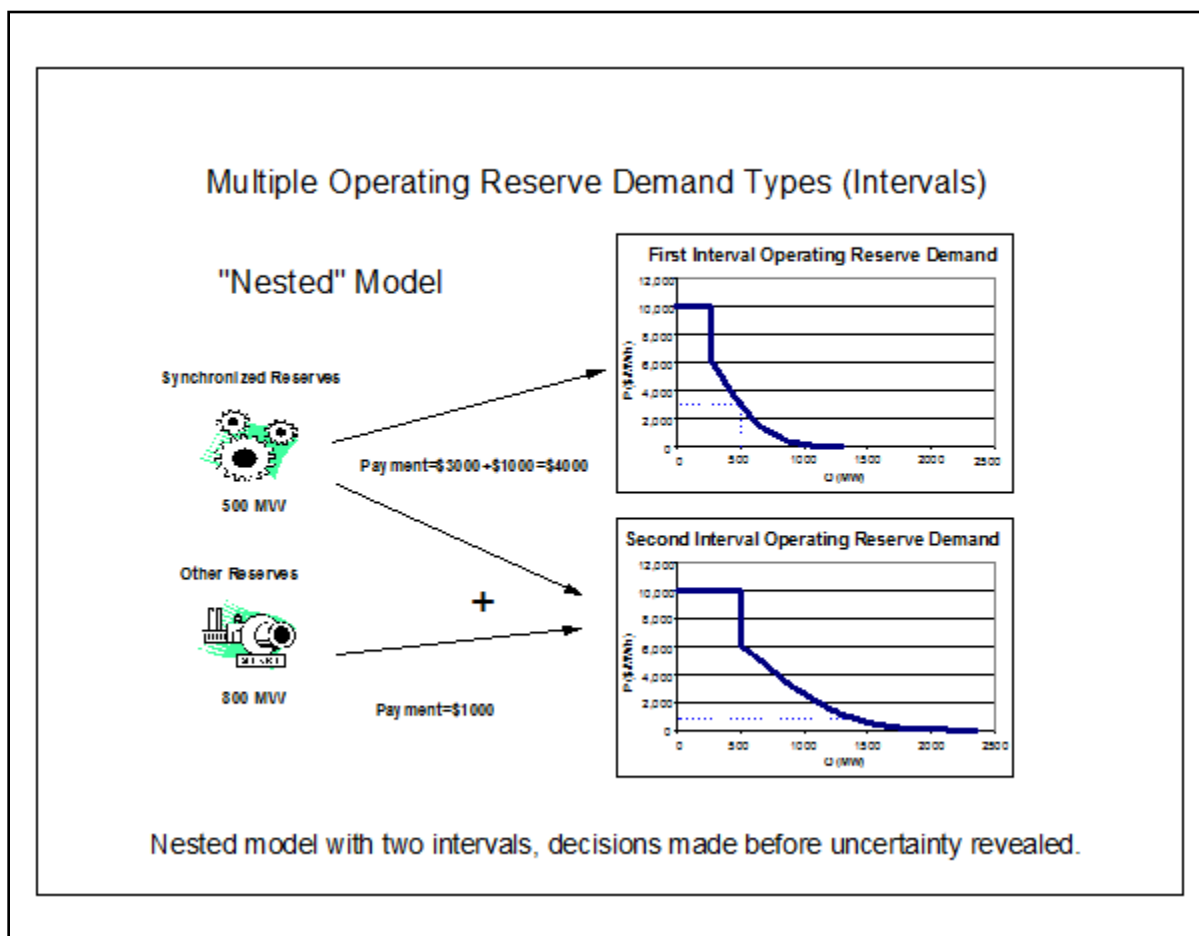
Multiple Operating Reserve Demand Types (Intervals)

"Nested" Model

Synchronized Reserves

500 MW

Payment=$3000+$1000=$4000

Other Reserves

+

800 MW

Payment=$1000

First Interval Operating Reserve Demand

12,000
10,000
8,000
6,000
4,000
2,000
0

P($/MWh)

0 500 1000 1500 2000 2500

Q (MW)

Second Interval Operating Reserve Demand

12,000
10,000
8,000
6,000
4,000
2,000
0

P($/MWh)

0 500 1000 1500 2000 2500

Q (MW)

Nested model with two intervals, decisions made before uncertainty revealed.